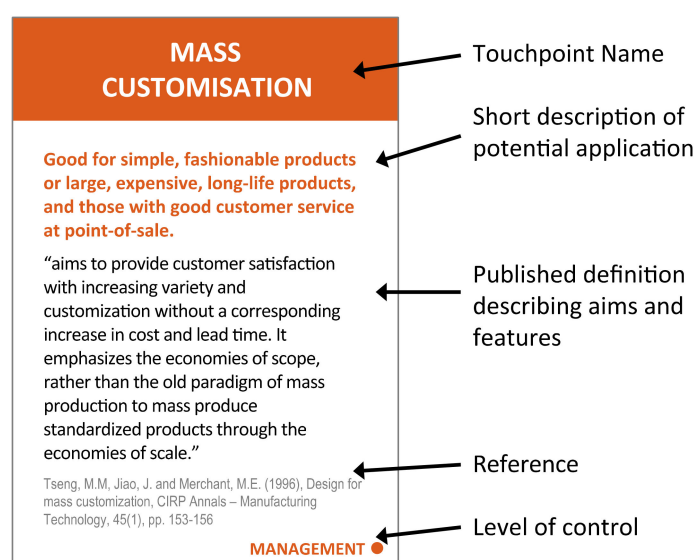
MASS CUSTOMISATION

Good for simple, fashionable products or large, expensive, long-life products, and those with good customer service at point-of-sale.

“aims to provide customer satisfaction with increasing variety and customization without a corresponding increase in cost and lead time. It emphasizes the economies of scope, rather than the old paradigm of mass production to mass produce standardized products through the economies of scale.”

Tseng, M.M, Jiao, J. and Merchant, M.E. (1996), Design for mass customization, CIRP Annals – Manufacturing Technology, 45(1), pp. 153-156

MANAGEMENT

Touchpoint Name

Short description of potential application

Published definition describing aims and features

Reference

Level of control